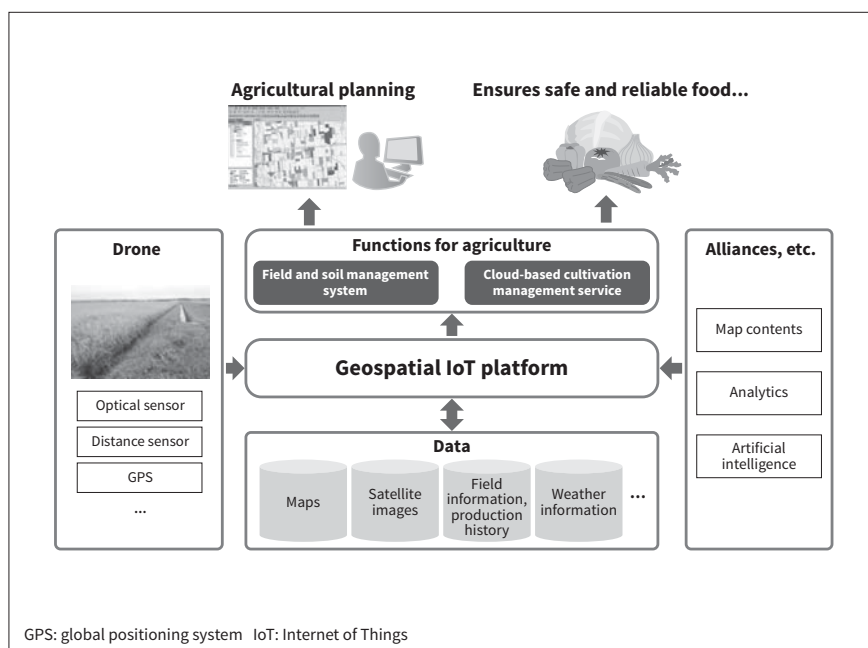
Agricultural planning

Ensures safe and reliable food...

Drone

Optical sensor

Distance sensor

GPS

...

Functions for agriculture

Field and soil management system

Cloud-based cultivation management service

Geospatial IoT platform

Data

Maps

Satellite images

Field information, production history

Weather information

...

Alliances, etc.

Map contents

Analytics

Artificial intelligence

GPS: global positioning system IoT: Internet of Things